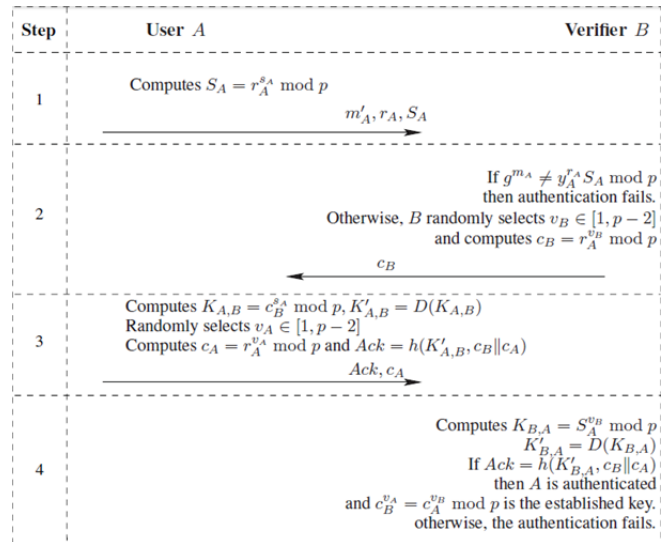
| Step | User $A$ | Verifier $B$ |
|---|---|---|
| 1 | Computes $S_A = r_A^{s_A} \bmod p$ <br> $m'_A, r_A, S_A$ | |
| 2 | $c_B$ | If $g^{m_A} \neq y_A^{r_A} S_A \bmod p$ then authentication fails. Otherwise, $B$ randomly selects $v_B \in [1, p-2]$ and computes $c_B = r_A^{v_B} \bmod p$ |
| 3 | Computes $K_{A,B} = c_B^{s_A} \bmod p$, $K'_{A,B} = D(K_{A,B})$ <br> Randomly selects $v_A \in [1, p-2]$ <br> Computes $c_A = r_A^{v_A} \bmod p$ and $Ack = h(K'_{A,B}, c_B \| c_A)$ <br> $Ack, c_A$ | |
| 4 | | Computes $K_{B,A} = S_A^{v_B} \bmod p$ <br> $K'_{B,A} = D(K_{B,A})$ <br> If $Ack = h(K'_{B,A}, c_B \| c_A)$ <br> then $A$ is authenticated <br> and $c_B^{v_A} = c_A^{v_B} \bmod p$ is the established key. <br> otherwise, the authentication fails. |